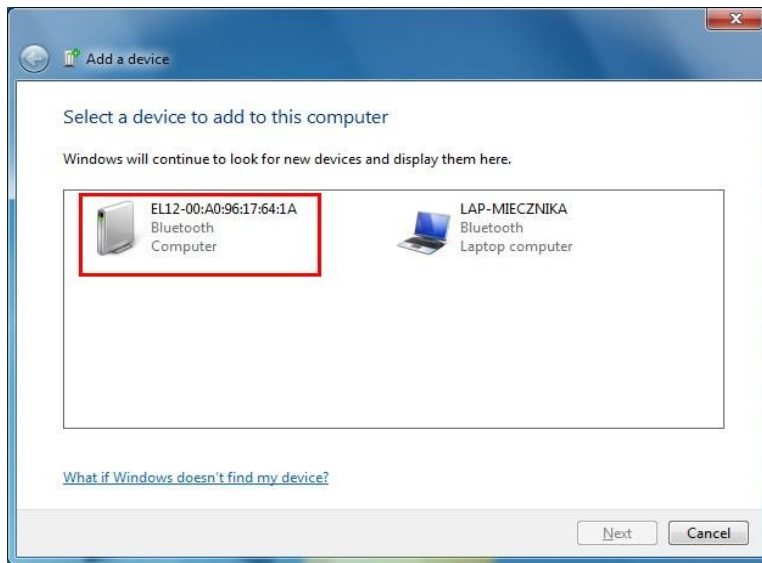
Add a device

Select a device to add to this computer

Windows will continue to look for new devices and display them here.

EL12-00:A0:96:17:64:1A
Bluetooth
Computer

LAP-MIECZNIKA
Bluetooth
Laptop computer

What if Windows doesn't find my device?

Next

Cancel